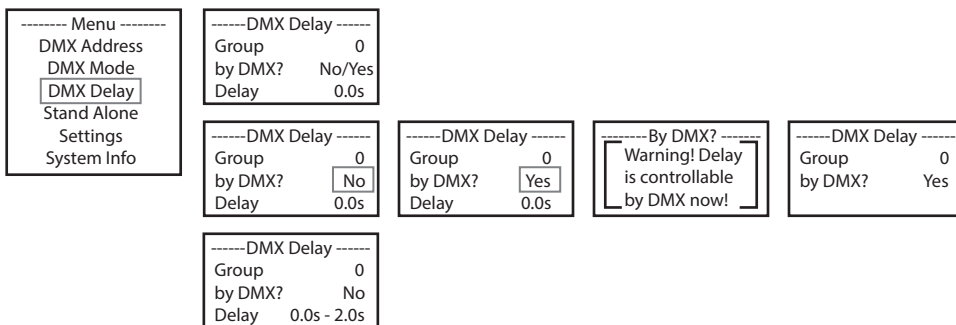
-------- Menu --------
DMX Address
DMX Mode
DMX Delay
Stand Alone
Settings
System Info

------DMX Delay ------
Group 0
by DMX? No/Yes
Delay 0.0s

------DMX Delay ------
Group 0
by DMX? No
Delay 0.0s

------DMX Delay ------
Group 0
by DMX? Yes
Delay 0.0s

--------By DMX? -------
Warning! Delay
is controllable
by DMX now!

------DMX Delay ------
Group 0
by DMX? Yes

------DMX Delay ------
Group 0
by DMX? No
Delay 0.0s - 2.0s